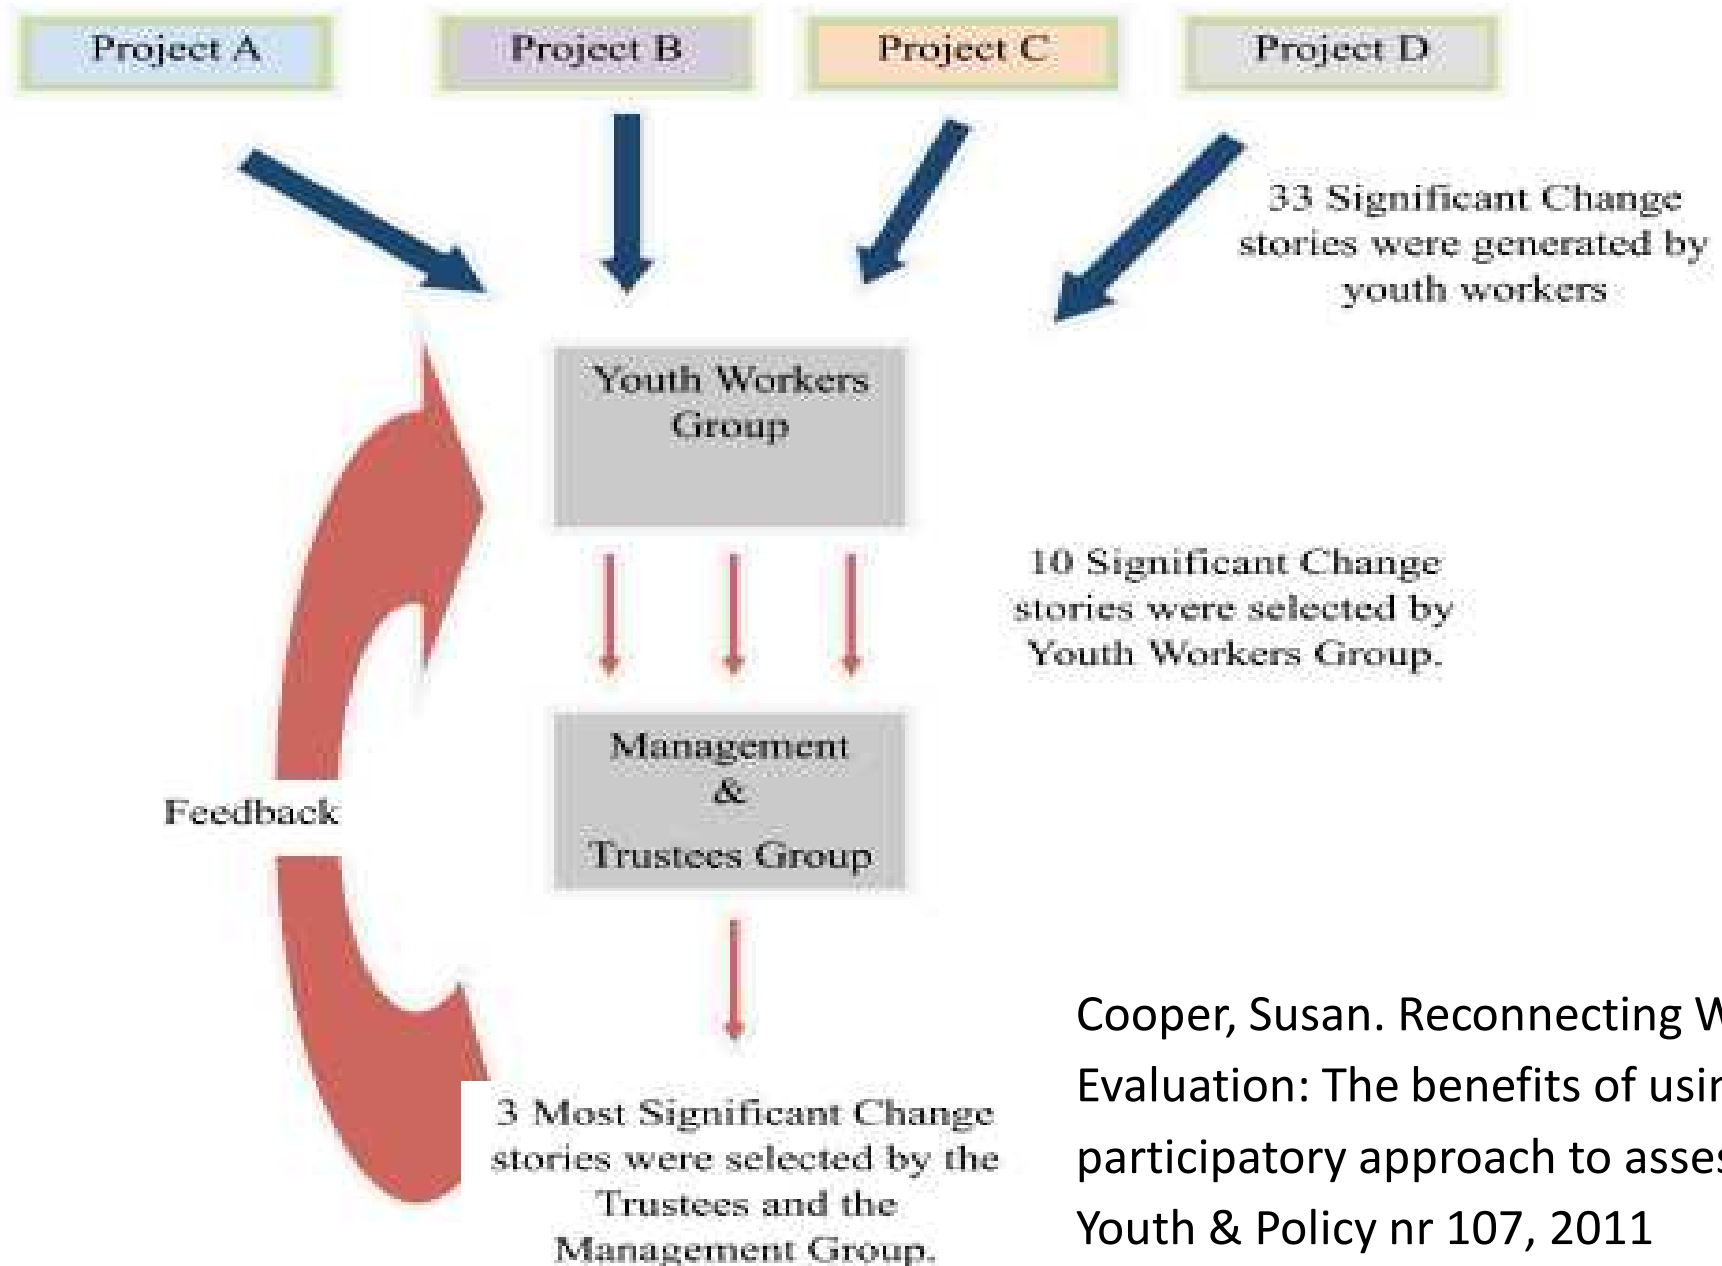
Project A

Project B

Project C

Project D

33 Significant Change stories were generated by youth workers

Youth Workers Group

10 Significant Change stories were selected by Youth Workers Group.

Feedback

Management & Trustees Group

3 Most Significant Change stories were selected by the Trustees and the Management Group.

Cooper, Susan. Reconnecting W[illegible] Evaluation: The benefits of usi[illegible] participatory approach to asse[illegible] Youth & Policy nr 107, 2011